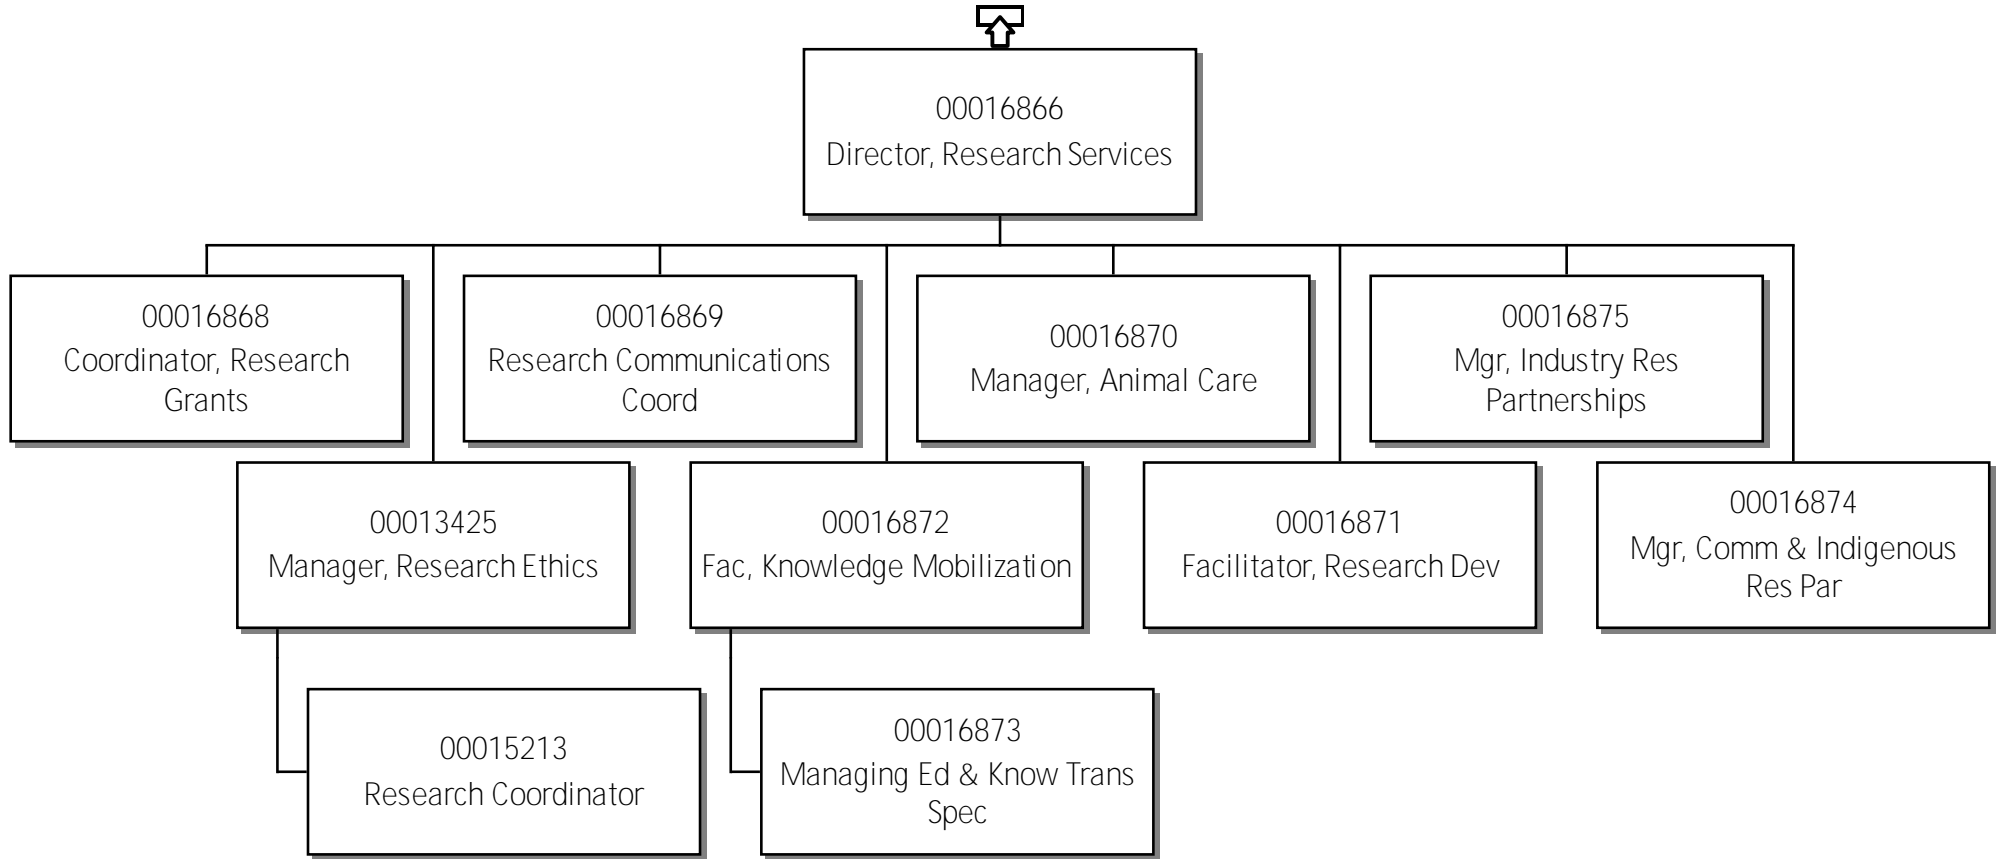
00016866
Director, Research Services

00016868
Coordinator, Research Grants

00016869
Research Communications Coord

00016870
Manager, Animal Care

00016875
Mgr, Industry Res Partnerships

00013425
Manager, Research Ethics

00016872
Fac, Knowledge Mobilization

00016871
Facilitator, Research Dev

00016874
Mgr, Comm & Indigenous Res Par

00015213
Research Coordinator

00016873
Managing Ed & Know Trans Spec